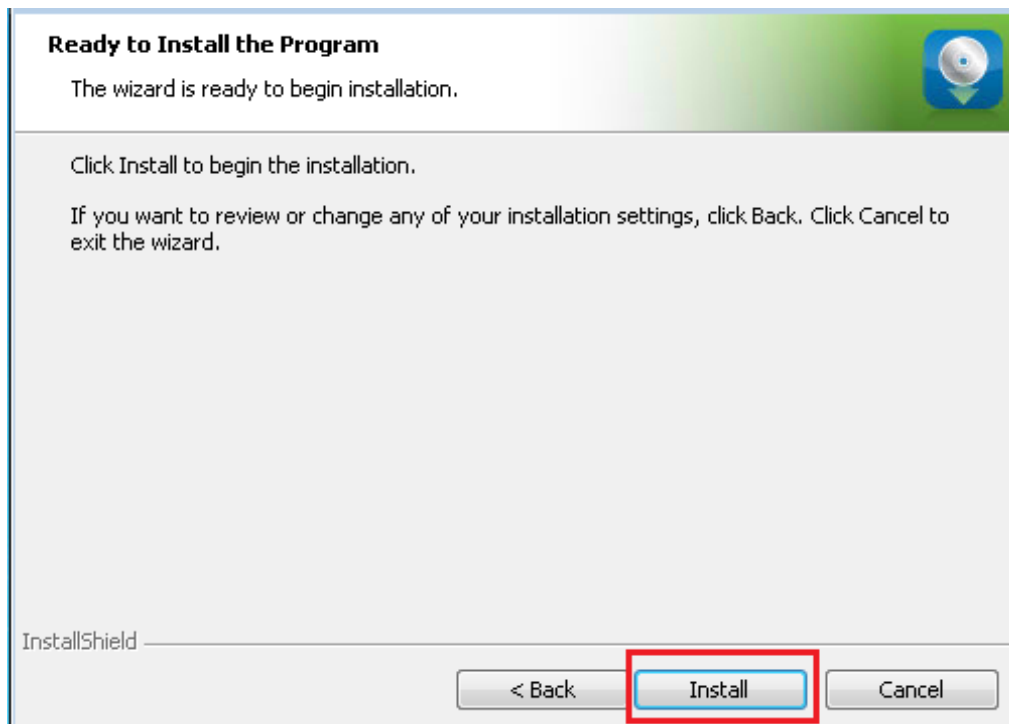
Ready to Install the Program

The wizard is ready to begin installation.

Click Install to begin the installation.

If you want to review or change any of your installation settings, click Back. Click Cancel to exit the wizard.

InstallShield

< Back

Install

Cancel